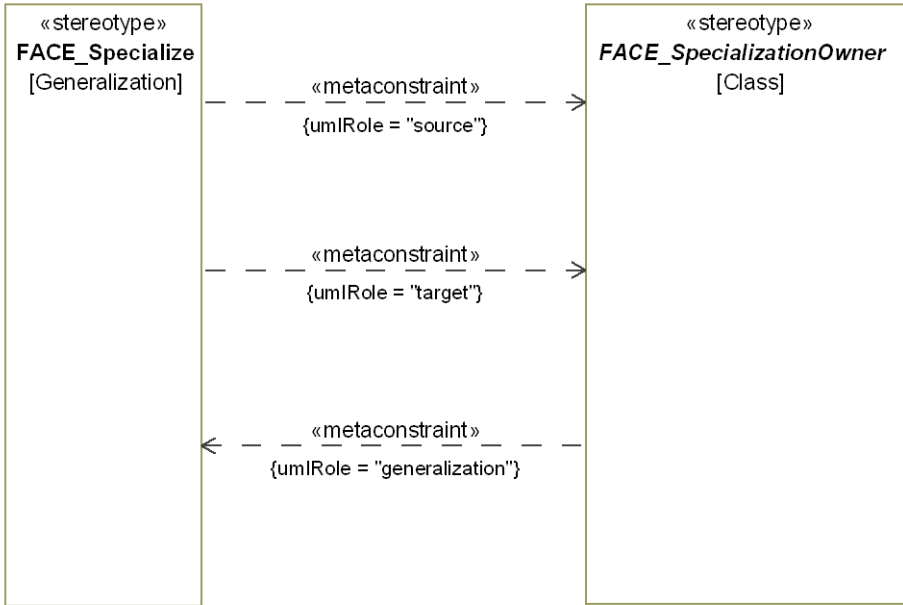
«stereotype»
**FACE_Specialize**
[Generalization]

«stereotype»
***FACE_SpecializationOwner***
[Class]

«metaconstraint»
{umlRole = "source"}

«metaconstraint»
{umlRole = "target"}

«metaconstraint»
{umlRole = "generalization"}